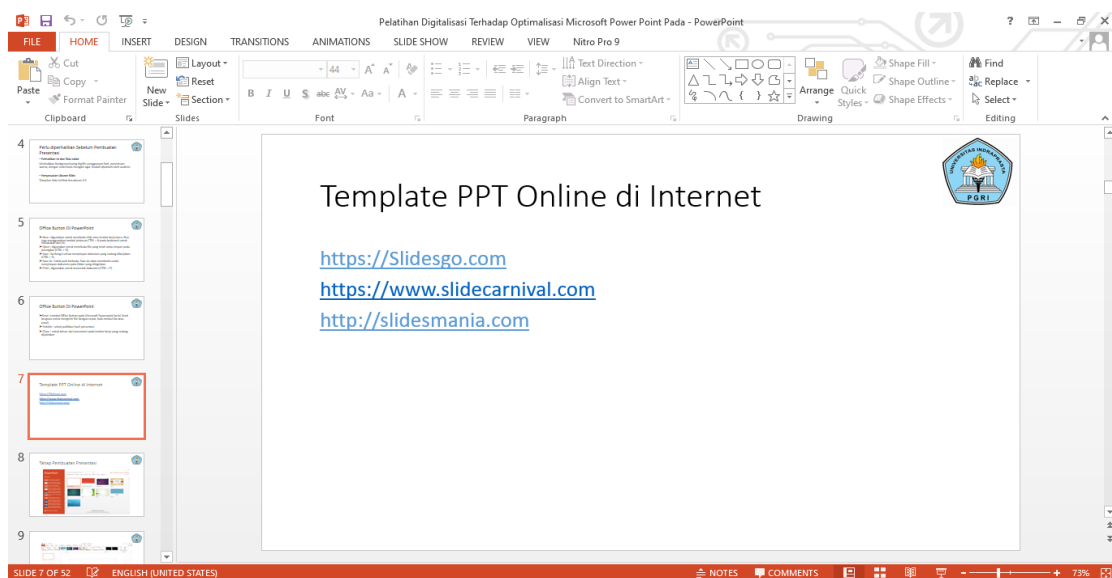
Pelatihan Digitalisasi Terhadap Optimalisasi Microsoft Power Point Pada - PowerPoint

FILE HOME INSERT DESIGN TRANSITIONS ANIMATIONS SLIDE SHOW REVIEW VIEW Nitro Pro 9

Paste Cut Copy Format Painter Clipboard
New Slide Layout Reset Section Slides
44 Font
Text Direction Align Text Convert to SmartArt Paragraph
Arrange Quick Styles Shape Fill Shape Outline Shape Effects Drawing
Find Replace Select Editing

4 Perlu diperhatikan Sebelum Pembuatan Presentasi
5 Office Button Di PowerPoint
6 Office Button Di PowerPoint
7 Template PPT Online di Internet
8 Tahap Pembuatan Presentasi
9

Template PPT Online di Internet

https://Slidesgo.com
https://www.slidecarnival.com
http://slidesmania.com

UNIVERSITAS INDRAPRASTA PGRI

SLIDE 7 OF 52 ENGLISH (UNITED STATES) NOTES COMMENTS 73%